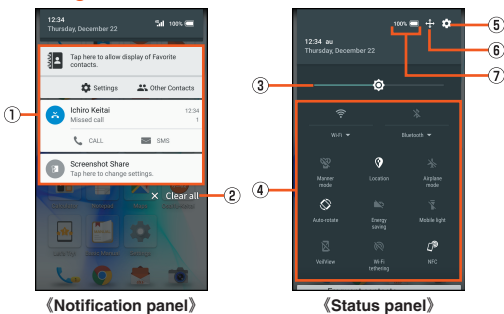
12:34
Thursday, December 22
100%

Tap here to allow display of Favorite contacts.

Settings
Other Contacts

Ichiro Keitai
12:34
Missed call
1

CALL
SMS

Screenshot Share
Tap here to change settings.

Clear all

①
②

《Notification panel》

12:34 au
Thursday, December 22
100%

Wi-Fi
Bluetooth

Manner mode
Location
Airplane mode

Auto-rotate
Energy saving
Mobile light

VeilView
Wi-Fi tethering
NFC

③
④
⑤
⑥
⑦

《Status panel》